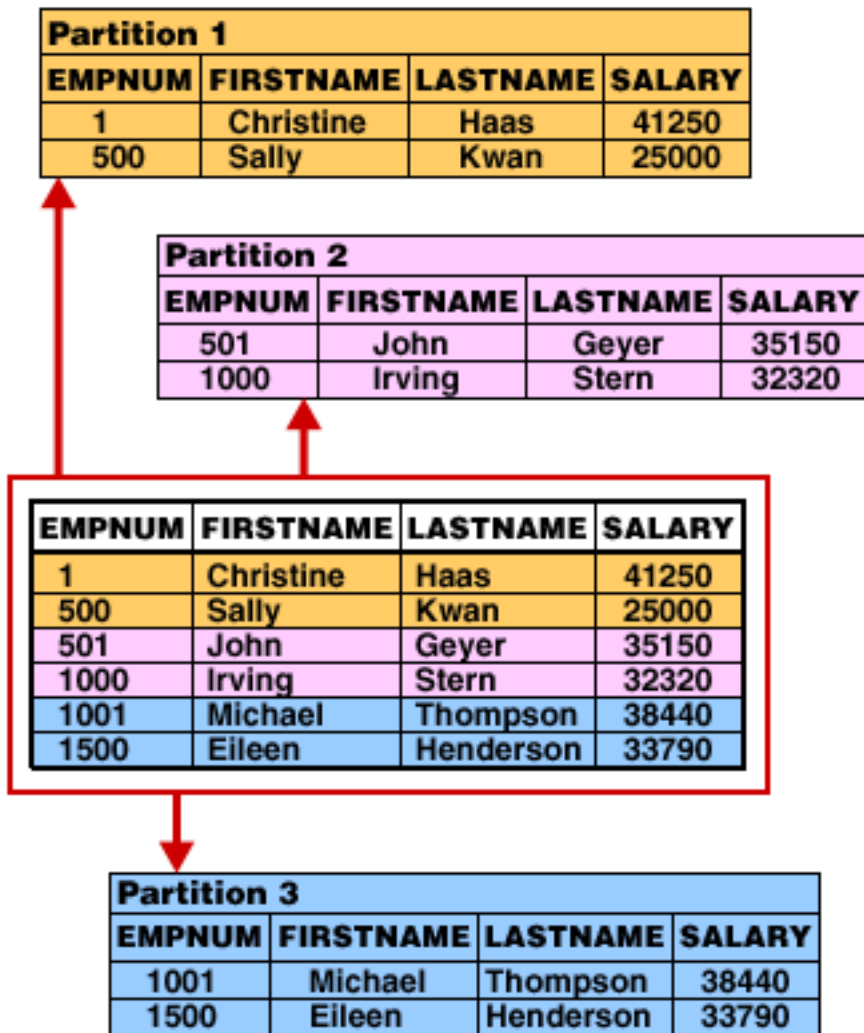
Partition 1

| EMPNUM | FIRSTNAME | LASTNAME | SALARY |
|---|---|---|---|
| 1 | Christine | Haas | 41250 |
| 500 | Sally | Kwan | 25000 |

Partition 2

| EMPNUM | FIRSTNAME | LASTNAME | SALARY |
|---|---|---|---|
| 501 | John | Geyer | 35150 |
| 1000 | Irving | Stern | 32320 |

| EMPNUM | FIRSTNAME | LASTNAME | SALARY |
|---|---|---|---|
| 1 | Christine | Haas | 41250 |
| 500 | Sally | Kwan | 25000 |
| 501 | John | Geyer | 35150 |
| 1000 | Irving | Stern | 32320 |
| 1001 | Michael | Thompson | 38440 |
| 1500 | Eileen | Henderson | 33790 |

Partition 3

| EMPNUM | FIRSTNAME | LASTNAME | SALARY |
|---|---|---|---|
| 1001 | Michael | Thompson | 38440 |
| 1500 | Eileen | Henderson | 33790 |